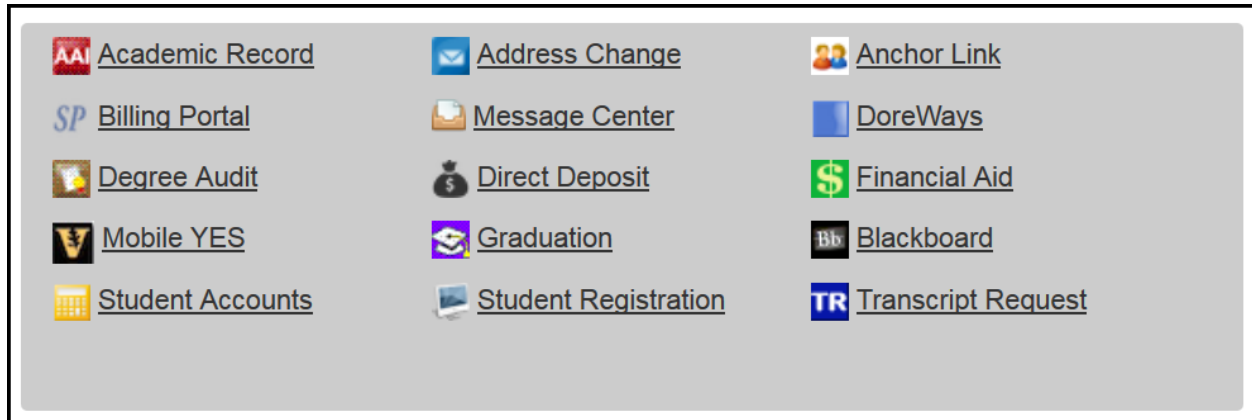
AAI Academic Record

Address Change

Anchor Link

SP Billing Portal

Message Center

DoreWays

Degree Audit

Direct Deposit

Financial Aid

Mobile YES

Graduation

Bb Blackboard

Student Accounts

Student Registration

TR Transcript Request